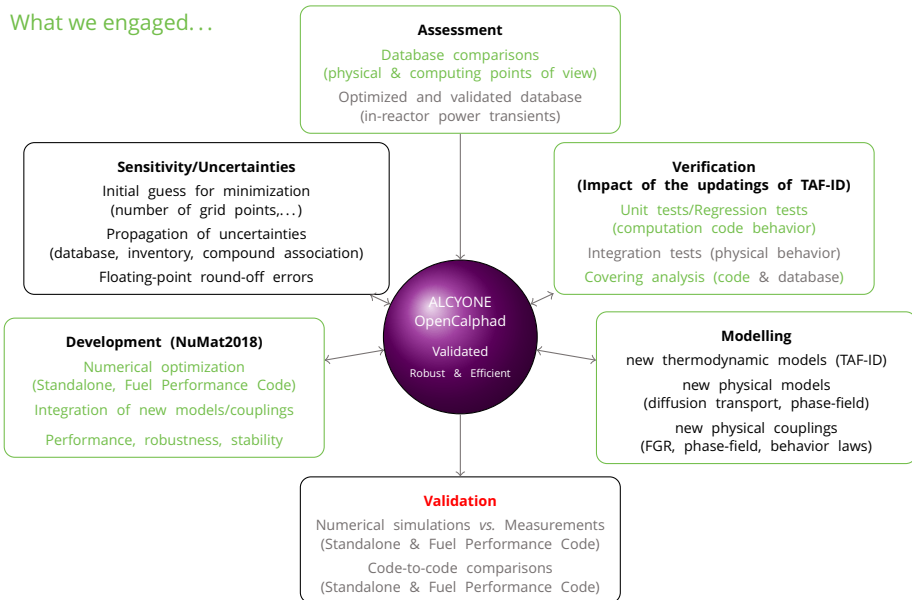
What we engaged. . .

**Assessment**
Database comparisons
(physical & computing points of view)
Optimized and validated database
(in-reactor power transients)

**Sensitivity/Uncertainties**
Initial guess for minimization
(number of grid points,. . . )
Propagation of uncertainties
(database, inventory, compound association)
Floating-point round-off errors

**Verification**
**(Impact of the updatings of TAF-ID)**
Unit tests/Regression tests
(computation code behavior)
Integration tests (physical behavior)
Covering analysis (code & database)

ALCYONE
OpenCalphad
Validated
Robust & Efficient

**Development (NuMat2018)**
Numerical optimization
(Standalone, Fuel Performance Code)
Integration of new models/couplings
Performance, robustness, stability

**Modelling**
new thermodynamic models (TAF-ID)
new physical models
(diffusion transport, phase-field)
new physical couplings
(FGR, phase-field, behavior laws)

**Validation**
Numerical simulations *vs.* Measurements
(Standalone & Fuel Performance Code)
Code-to-code comparisons
(Standalone & Fuel Performance Code)